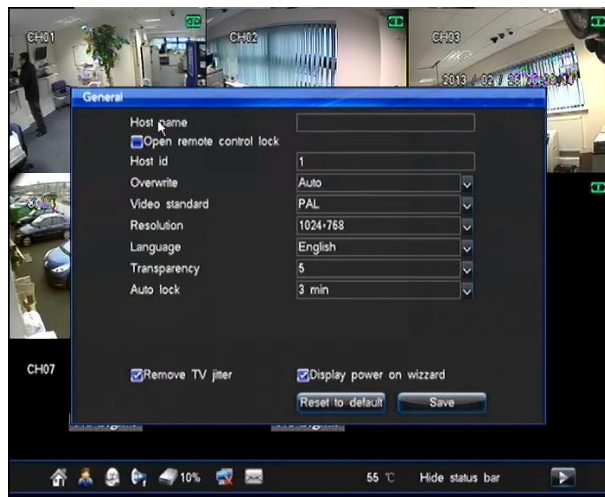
CH01

CH02

CH03

2013 / 02 / 2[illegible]

General

Host name

Open remote control lock

Host id

1

Overwrite

Auto

Video standard

PAL

Resolution

1024•768

Language

English

Transparency

5

Auto lock

3 min

CH07

Remove TV jitter

Display power on wizzard

Reset to default

Save

10%

55 ℃

Hide status bar